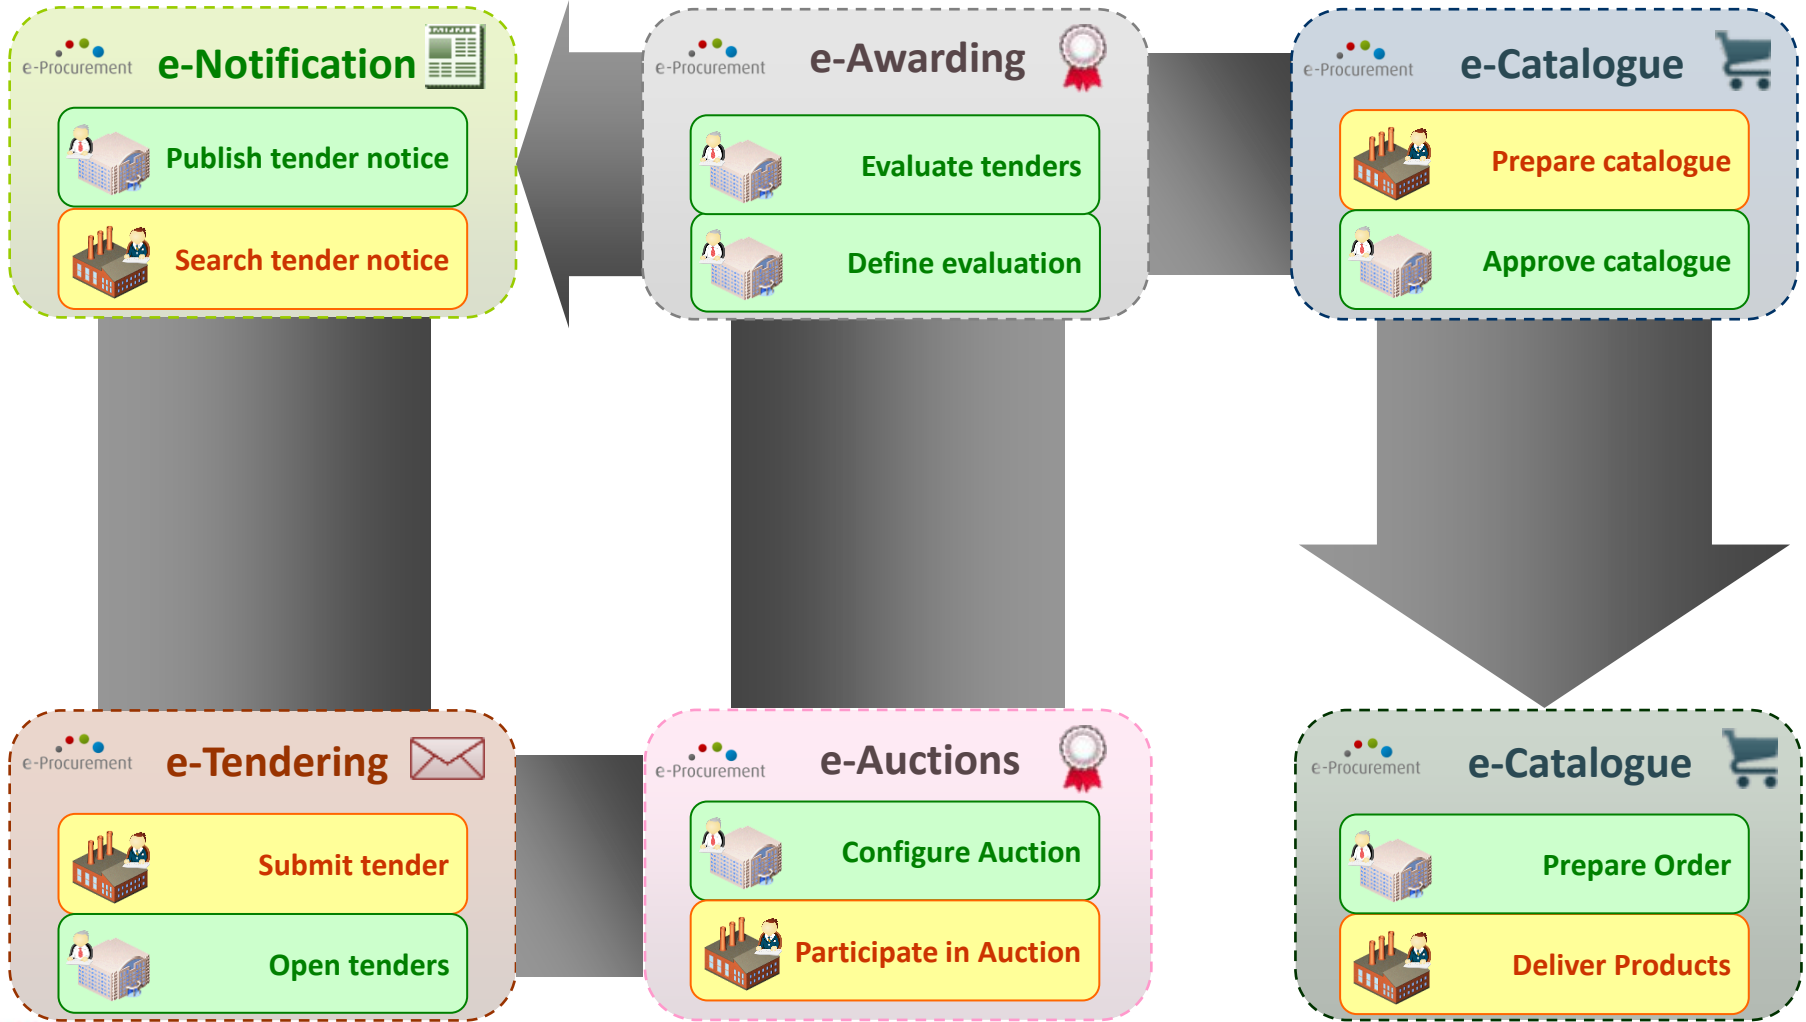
e-Procurement
e-Notification
Publish tender notice
Search tender notice

e-Procurement
e-Awarding
Evaluate tenders
Define evaluation

e-Procurement
e-Catalogue
Prepare catalogue
Approve catalogue

e-Procurement
e-Tendering
Submit tender
Open tenders

e-Procurement
e-Auctions
Configure Auction
Participate in Auction

e-Procurement
e-Catalogue
Prepare Order
Deliver Products